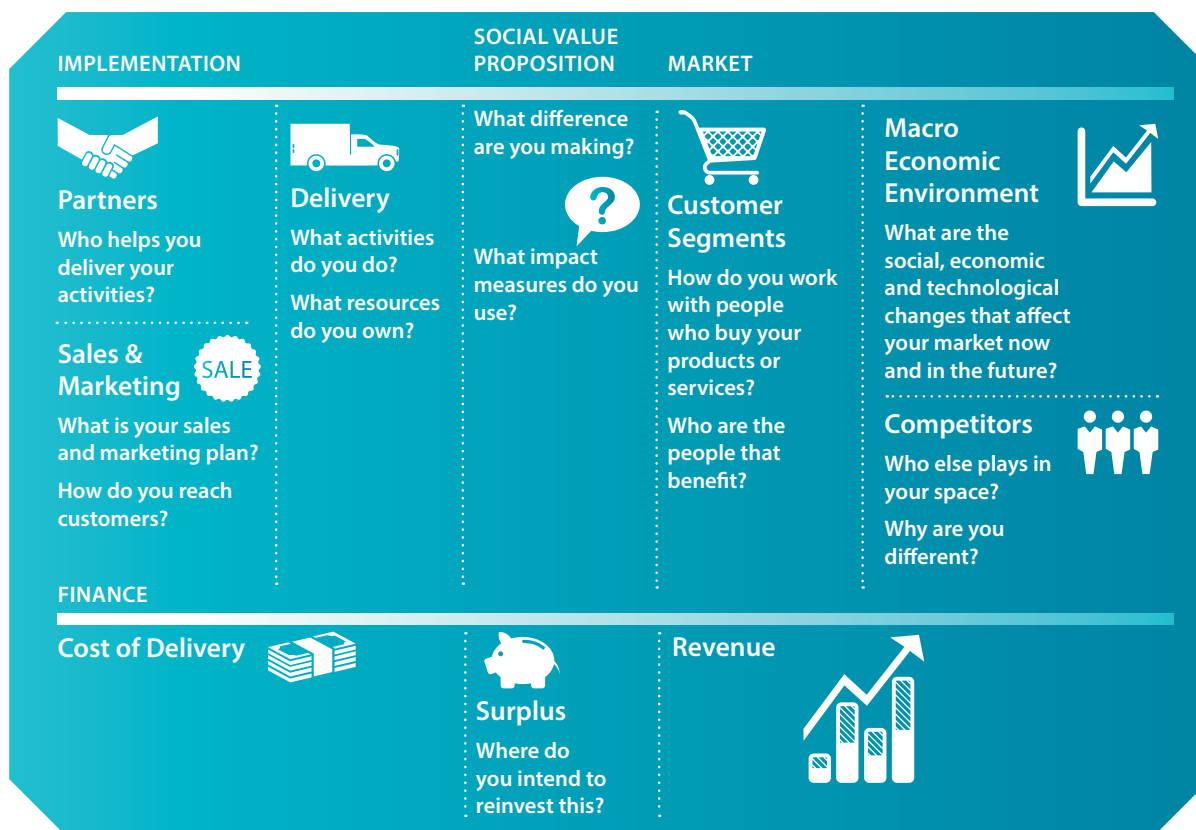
IMPLEMENTATION

SOCIAL VALUE PROPOSITION

MARKET

Partners

Who helps you deliver your activities?

Sales & Marketing

SALE

What is your sales and marketing plan?

How do you reach customers?

Delivery

What activities do you do?

What resources do you own?

What difference are you making?

?

What impact measures do you use?

Customer Segments

How do you work with people who buy your products or services?

Who are the people that benefit?

Macro Economic Environment

What are the social, economic and technological changes that affect your market now and in the future?

Competitors

Who else plays in your space?

Why are you different?

FINANCE

Cost of Delivery

Surplus

Where do you intend to reinvest this?

Revenue